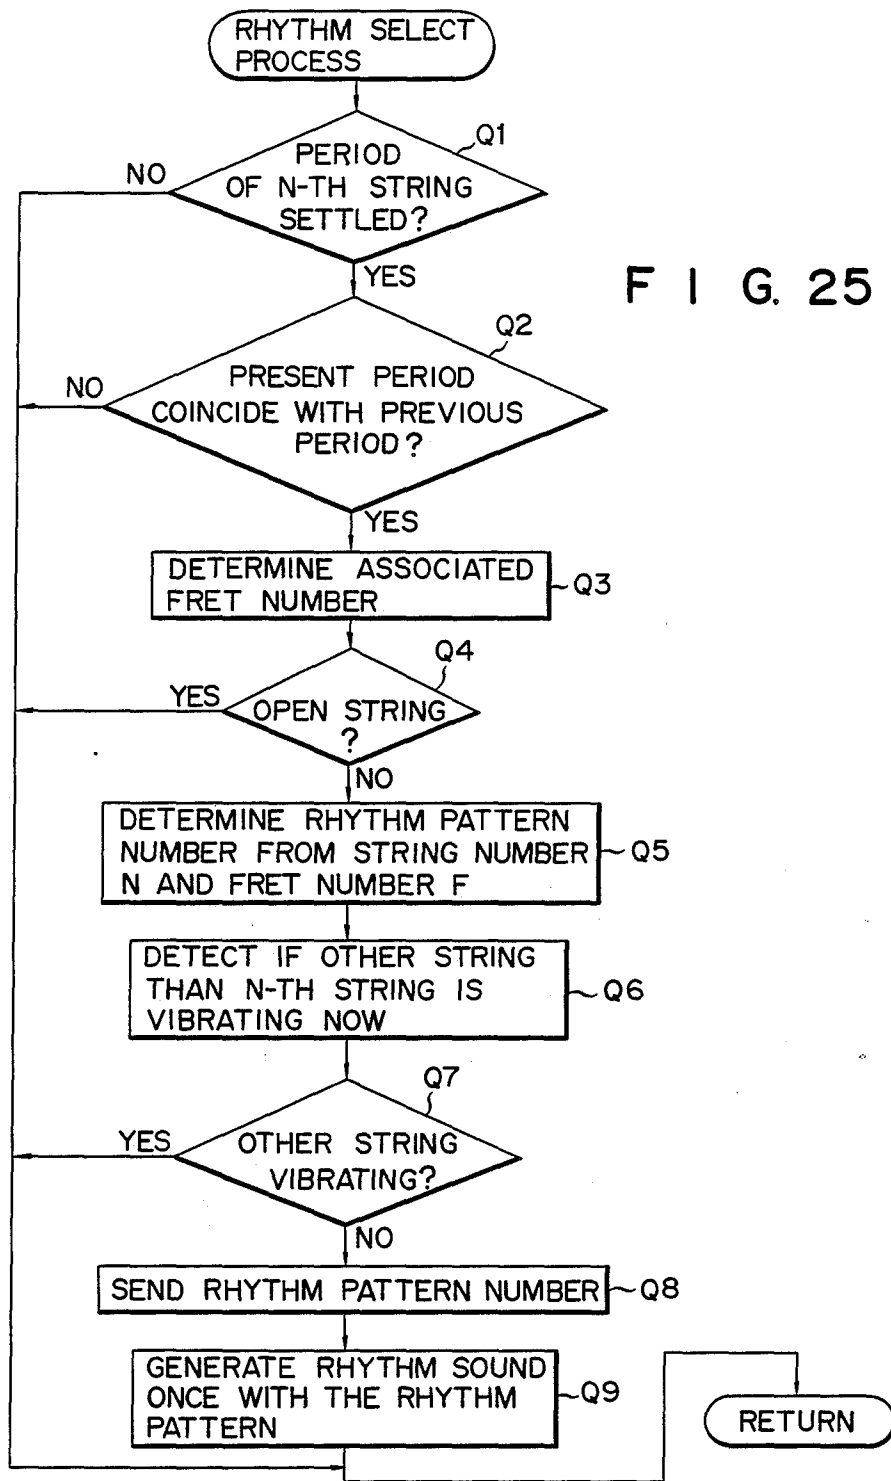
RHYTHM SELECT PROCESS

Q1
PERIOD OF N-TH STRING SETTLED?
NO
YES

F I G. 25

Q2
PRESENT PERIOD COINCIDE WITH PREVIOUS PERIOD?
NO
YES

DETERMINE ASSOCIATED FRET NUMBER
Q3

Q4
OPEN STRING ?
YES
NO

DETERMINE RHYTHM PATTERN NUMBER FROM STRING NUMBER N AND FRET NUMBER F
Q5

DETECT IF OTHER STRING THAN N-TH STRING IS VIBRATING NOW
Q6

Q7
OTHER STRING VIBRATING?
YES
NO

SEND RHYTHM PATTERN NUMBER
Q8

GENERATE RHYTHM SOUND ONCE WITH THE RHYTHM PATTERN
Q9

RETURN